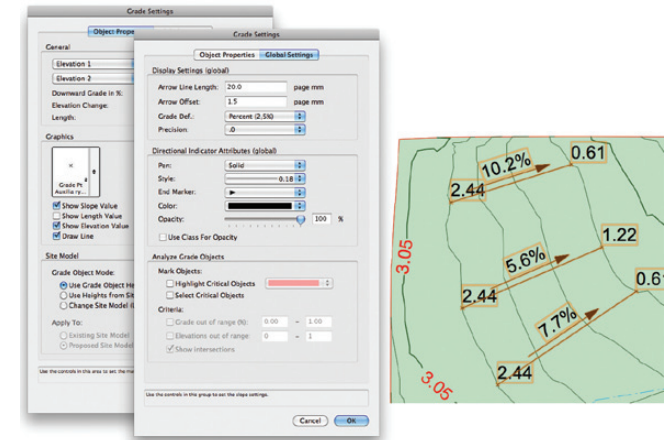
Grade Settings

Object Prope

General

Elevation 1

Elevation 2

Downward Grade in %:

Elevation Change:

Length:

Graphics

Grade Pt Auxilia ry...

Show Slope Value

Show Length Value

Show Elevation Value

Draw Line

Site Model

Grade Object Mode:

Use Grade Object He

Use Heights from Sit

Change Site Model (I

Apply To:

Existing Site Model

Proposed Site Model

Use the controls in this area to set the ma

Grade Settings

Object Properties | Global Settings

Display Settings (global)

Arrow Line Length: 20.0 page mm

Arrow Offset: 1.5 page mm

Grade Def.: Percent (2.5%)

Precision: .0

Directional Indicator Attributes (global)

Pen: Solid

Style: 0.18

End Marker:

Color:

Opacity: 100 %

Use Class For Opacity

Analyze Grade Objects

Mark Objects:

Highlight Critical Objects

Select Critical Objects

Criteria:

Grade out of range (%): 0.00 – 1.00

Elevations out of range: 0 – 1

Show Intersections

Use the controls in this group to set the slope settings.

Cancel OK

0.61

10.2%

2.44

3.05

1.22

5.6%

2.44

0.61

7.7%

3.05

2.44